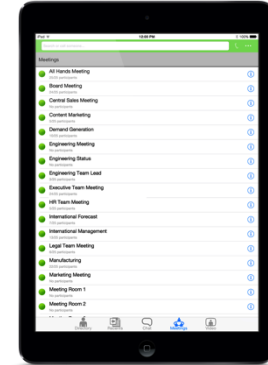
iPad 12:00 PM 100%

Search all Meetings

Meetings

All Hands Meeting
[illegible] participants

Board Meeting
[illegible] participants

Central Sales Meeting
No participants

Content Marketing
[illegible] participants

Demand Generation
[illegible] participants

Engineering Meeting
No participants

Engineering Status
No participants

Engineering Team Lead
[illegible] participants

Executive Team Meeting
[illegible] participants

HR Team Meeting
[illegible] participants

International Forecast
No participants

International Management
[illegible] participants

Legal Team Meeting
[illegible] participants

Manufacturing
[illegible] participants

Marketing Meeting
No participants

Meeting Room 1
No participants

Meeting Room 2
No participants

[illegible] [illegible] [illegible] Meetings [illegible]